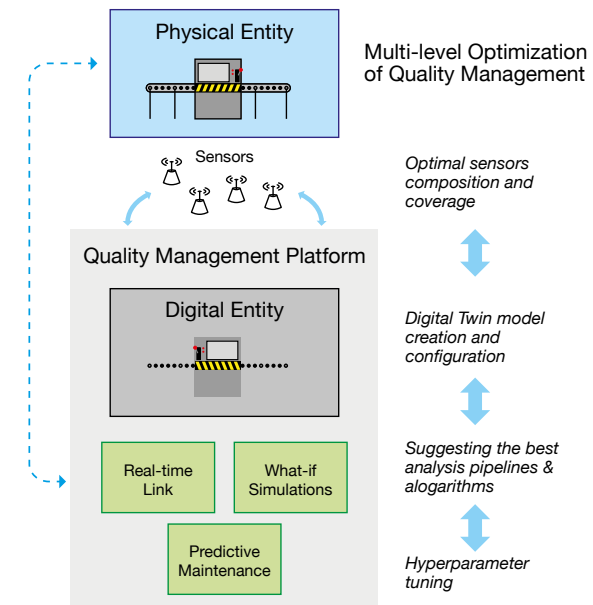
Physical Entity

Multi-level Optimization of Quality Management

Sensors

Optimal sensors composition and coverage

Quality Management Platform

Digital Entity

Digital Twin model creation and configuration

Real-time Link

What-if Simulations

Suggesting the best analysis pipelines & alogarithms

Predictive Maintenance

Hyperparameter tuning